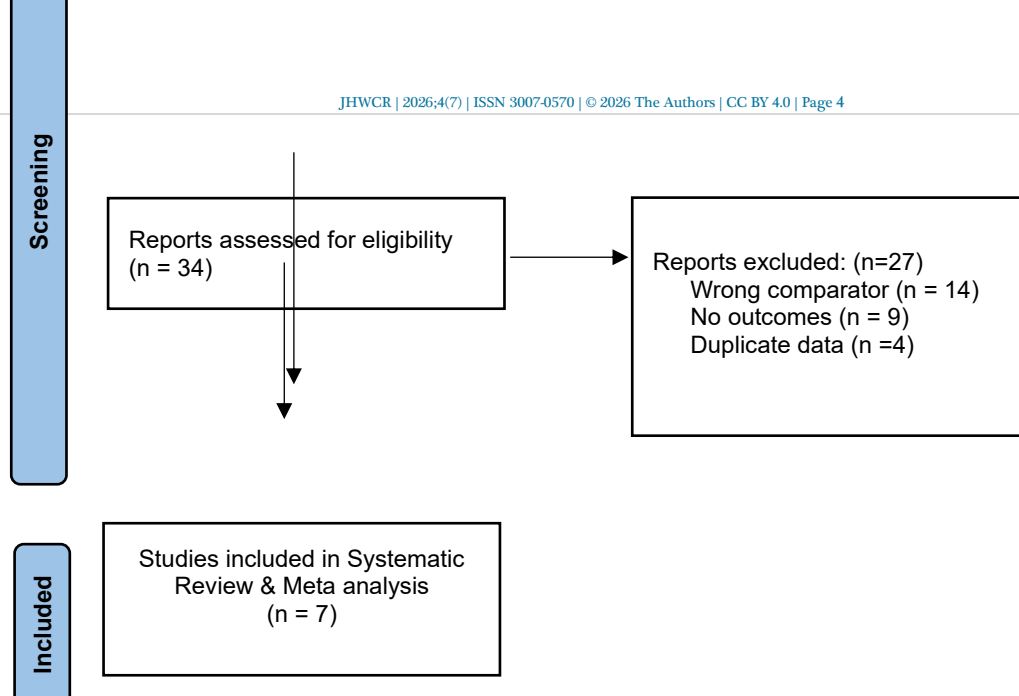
JHWCR | 2026;4(7) | ISSN 3007-0570 | © 2026 The Authors | CC BY 4.0 | Page 4

Screening

Reports assessed for eligibility (n = 34)

Reports excluded: (n=27)
Wrong comparator (n = 14)
No outcomes (n = 9)
Duplicate data (n =4)

Included

Studies included in Systematic Review & Meta analysis (n = 7)